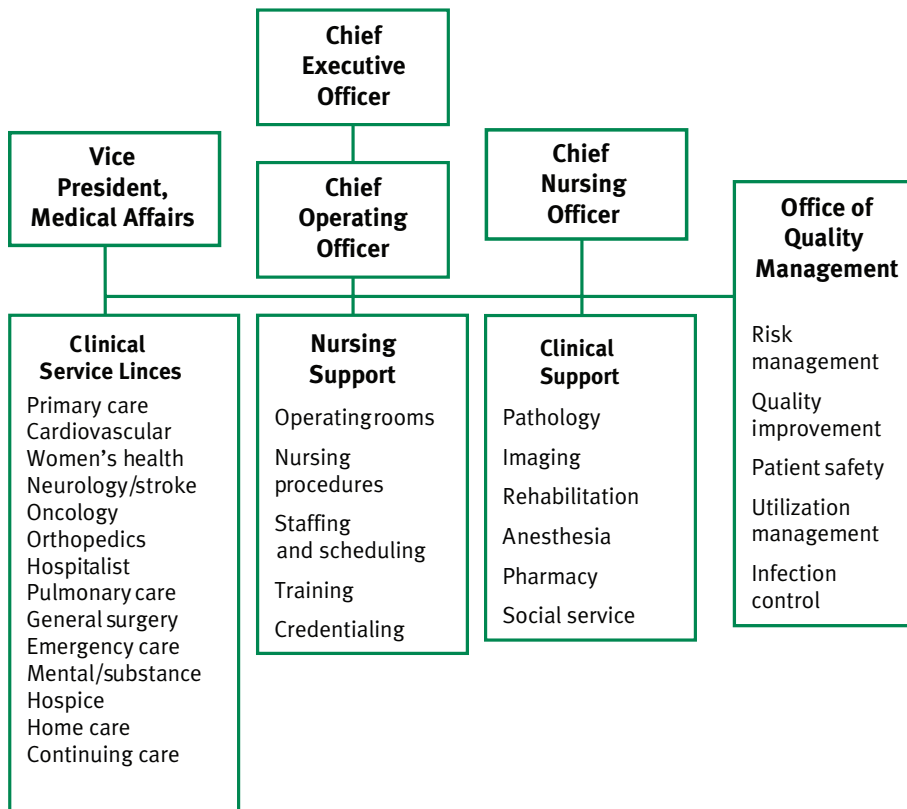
Chief Executive Officer

Vice President, Medical Affairs

Chief Operating Officer

Chief Nursing Officer

Office of Quality Management

Risk management
Quality improvement
Patient safety
Utilization management
Infection control

Clinical Service Linces

Primary care
Cardiovascular
Women's health
Neurology/stroke
Oncology
Orthopedics
Hospitalist
Pulmonary care
General surgery
Emergency care
Mental/substance
Hospice
Home care
Continuing care

Nursing Support

Operating rooms
Nursing procedures
Staffing and scheduling
Training
Credentialing

Clinical Support

Pathology
Imaging
Rehabilitation
Anesthesia
Pharmacy
Social service